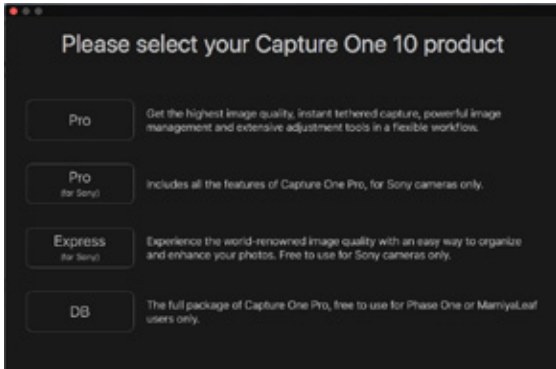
Please select your Capture One 10 product

Pro

Get the highest image quality, instant tethered capture, powerful image management and extensive adjustment tools in a flexible workflow.

Pro
(for Sony)

Includes all the features of Capture One Pro, for Sony cameras only.

Express
(for Sony)

Experience the world-renowned image quality with an easy way to organize and enhance your photos. Free to use for Sony cameras only.

DB

The full package of Capture One Pro, free to use for Phase One or MamiyaLeaf users only.